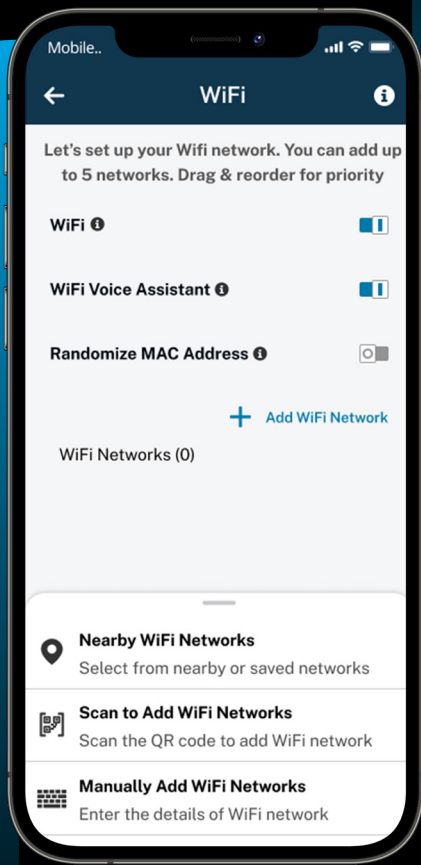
Mobile..

WiFi

Let's set up your Wifi network. You can add up to 5 networks. Drag & reorder for priority

WiFi

WiFi Voice Assistant

Randomize MAC Address

+ Add WiFi Network

WiFi Networks (0)

Nearby WiFi Networks
Select from nearby or saved networks

Scan to Add WiFi Networks
Scan the QR code to add WiFi network

Manually Add WiFi Networks
Enter the details of WiFi network